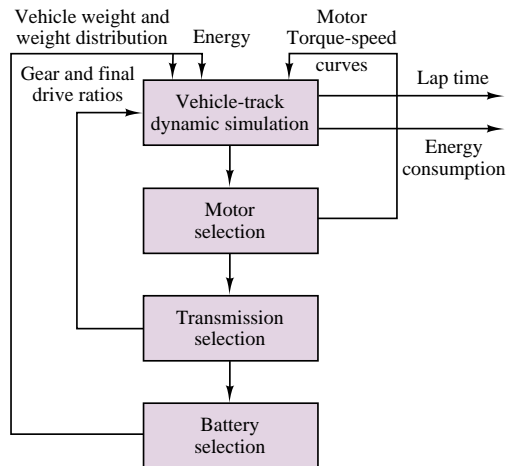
Vehicle weight and weight distribution

Energy

Motor Torque-speed curves

Gear and final drive ratios

Vehicle-track dynamic simulation

Lap time

Energy consumption

Motor selection

Transmission selection

Battery selection